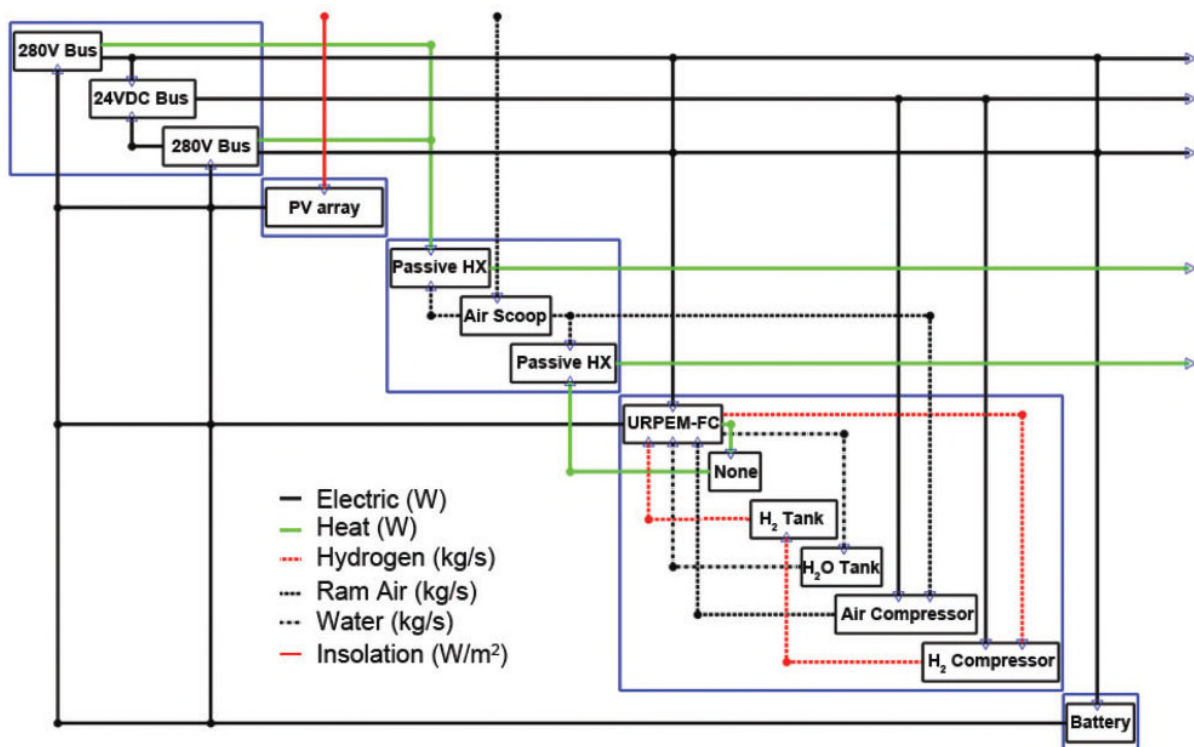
280V Bus
24VDC Bus
280V Bus
PV array
Passive HX
Air Scoop
Passive HX
URPEM-FC
None
$H_2$ Tank
$H_2O$ Tank
Air Compressor
$H_2$ Compressor
Battery

Electric (W)
Heat (W)
Hydrogen (kg/s)
Ram Air (kg/s)
Water (kg/s)
Insolation (W/m$^2$)